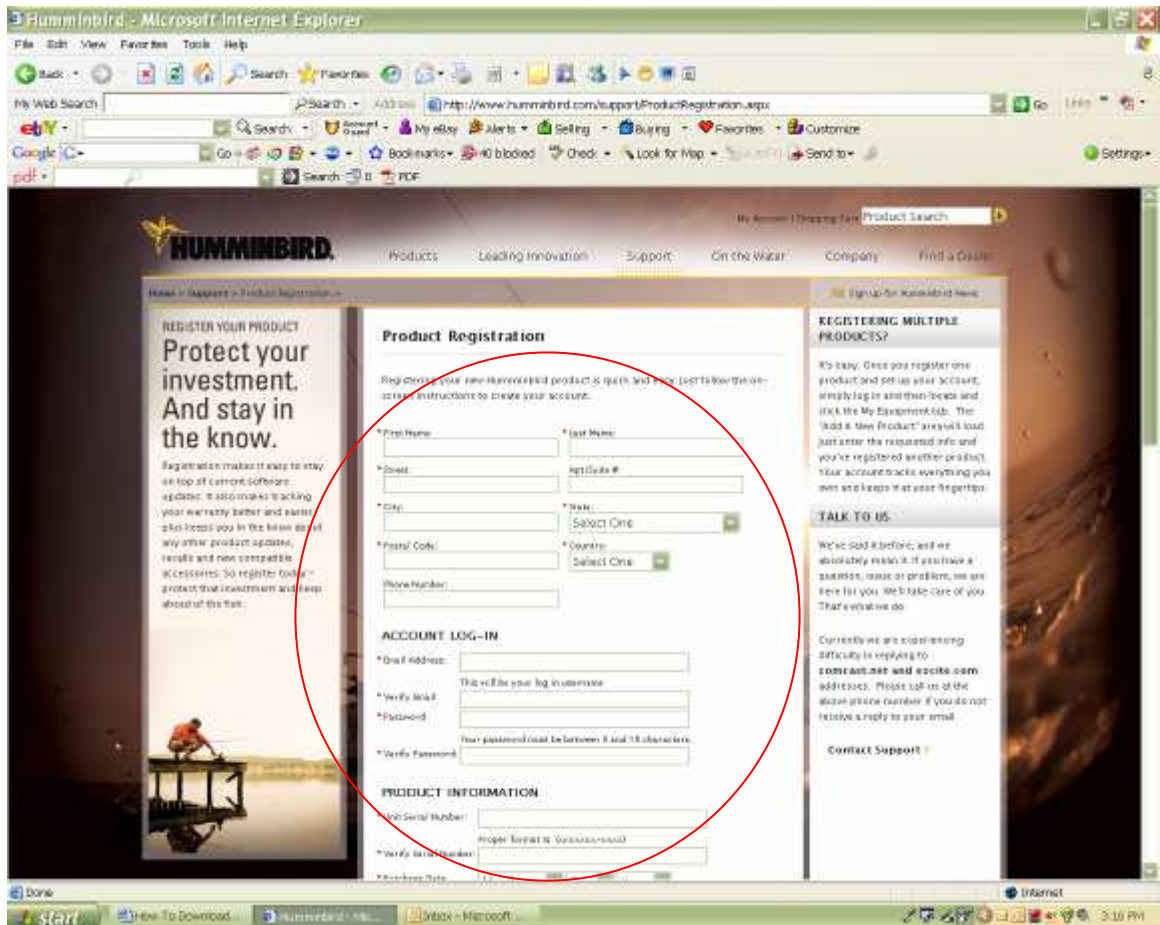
Humminbird - Microsoft Internet Explorer

File Edit View Favorites Tools Help

Back Search Favorites

My Web Search Search Address http://www.humminbird.com/support/ProductRegistration.aspx Go Links

ebY Search My eBay Alerts Selling Buying Favorites Customize

Google Go Bookmarks 40 blocked Check Look for Map Send to Settings

pdf Search PDF

My Account | Shopping Cart Product Search

HUMMINBIRD.

Products Leading Innovation Support On the Water Company Find a Dealer

Home > Support > Product Registration >

Sign up for Humminbird News

REGISTER YOUR PRODUCT

Protect your investment. And stay in the know.

Registration makes it easy to stay on top of current software updates. It also makes tracking your warranty better and easier, plus keeps you in the know about any other product updates, recalls and new compatible accessories. So register today – protect that investment and keep ahead of the fun.

Product Registration

Registering your new Humminbird product is quick and easy. Just follow the on-screen instructions to create your account.

* First Name: * Last Name:

* Street: Apt/Suite #:

* City: * State: Select One

* Postal Code: * Country: Select One

Phone Number:

ACCOUNT LOG-IN

* Email Address:

This will be your log in username

* Verify Email:

* Password:

Your password must be between 8 and 16 characters

* Verify Password:

PRODUCT INFORMATION

* Unit Serial Number:

Proper format is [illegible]

* Verify Serial Number:

* Purchase Date:

REGISTERING MULTIPLE PRODUCTS?

It's easy. Once you register one product and set up your account, simply log in and then locate and click the My Equipment tab. The "Add A New Product" area will load. Just enter the requested info and you've registered another product. Your account tracks everything you own and keeps it at your fingertips.

TALK TO US

We've said it before, and we absolutely mean it. If you have a question, issue or problem, we are here for you. We'll take care of you. That's what we do.

Currently we are experiencing difficulty in replying to comcast.net and excite.com addresses. Please call us at the above phone number if you do not receive a reply to your email.

Contact Support

Done Internet

start How To Download... Humminbird - Mi... Inbox - Microsoft ... 3:16 PM